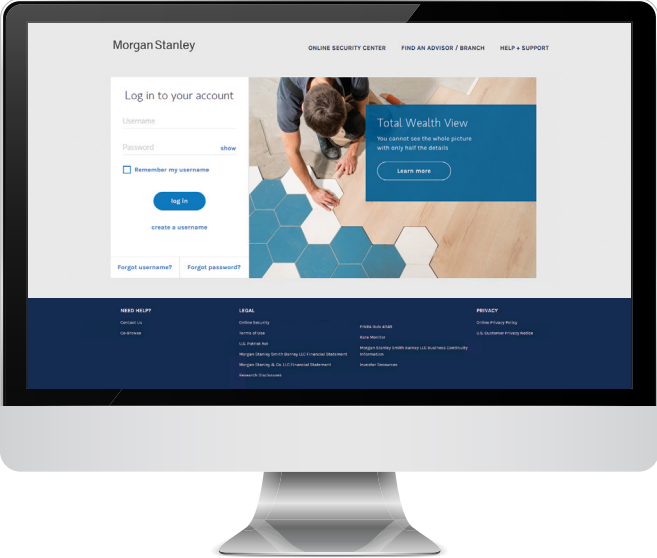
Morgan Stanley

ONLINE SECURITY CENTER FIND AN ADVISOR / BRANCH HELP + SUPPORT

Log in to your account

Username

Password show

Remember my username

log in

create a username

Forgot username? Forgot password?

Total Wealth View

You cannot see the whole picture with only half the details

Learn more

NEED HELP?

Contact Us

Co-Browse

LEGAL

Online Security

Terms of Use

U.S. Patriot Act

Morgan Stanley Smith Barney LLC Financial Statement

Morgan Stanley & Co. LLC Financial Statement

Research Disclosures

FINRA Rule 4530

Rate Monitor

Morgan Stanley Smith Barney LLC Business Continuity Information

Investor Resources

PRIVACY

Online Privacy Policy

U.S. Customer Privacy Notice